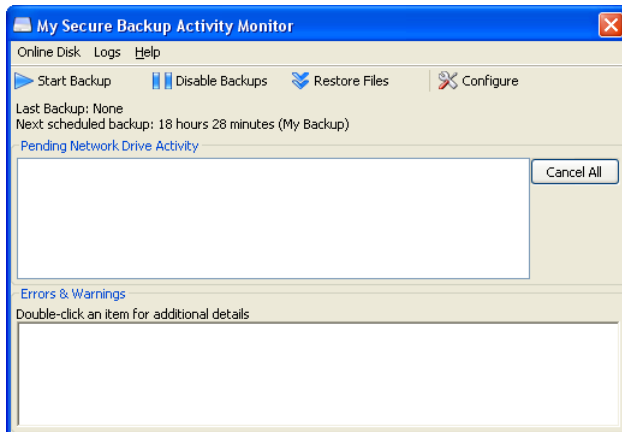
My Secure Backup Activity Monitor

Online Disk Logs Help

Start Backup Disable Backups Restore Files Configure

Last Backup: None
Next scheduled backup: 18 hours 28 minutes (My Backup)

Pending Network Drive Activity

Cancel All

Errors & Warnings

Double-click an item for additional details